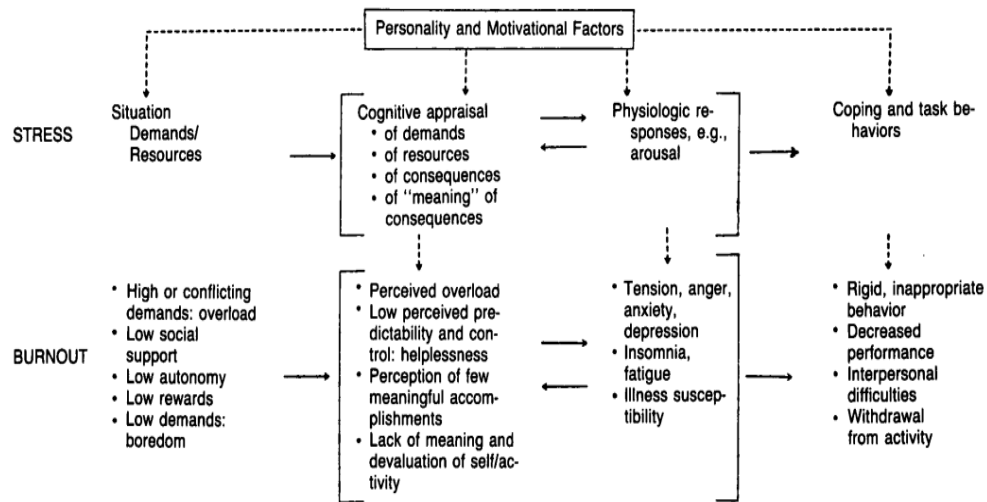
Personality and Motivational Factors

STRESS

Situation Demands/ Resources

Cognitive appraisal
• of demands
• of resources
• of consequences
• of "meaning" of consequences

Physiologic responses, e.g., arousal

Coping and task behaviors

BURNOUT

• High or conflicting demands: overload
• Low social support
• Low autonomy
• Low rewards
• Low demands: boredom

• Perceived overload
• Low perceived predictability and control: helplessness
• Perception of few meaningful accomplishments
• Lack of meaning and devaluation of self/activity

• Tension, anger, anxiety, depression
• Insomnia, fatigue
• Illness susceptibility

• Rigid, inappropriate behavior
• Decreased performance
• Interpersonal difficulties
• Withdrawal from activity